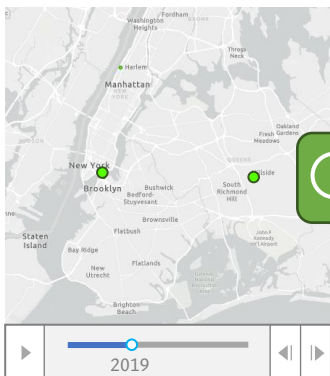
Fordham
Washington Heights
Harlem
Manhattan
NEW YORK
Throgs Neck
Fresh Meadows
Oakland Gardens
QUEENS
New York
Brooklyn
Bushwick
Bedford-Stuyvesant
South Richmond Hill
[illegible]side
John F. Kennedy International Airport
Brownsville
Staten Island
Bay Ridge
Flatbush
New Utrecht
Flatlands
Brighton Beach
2019